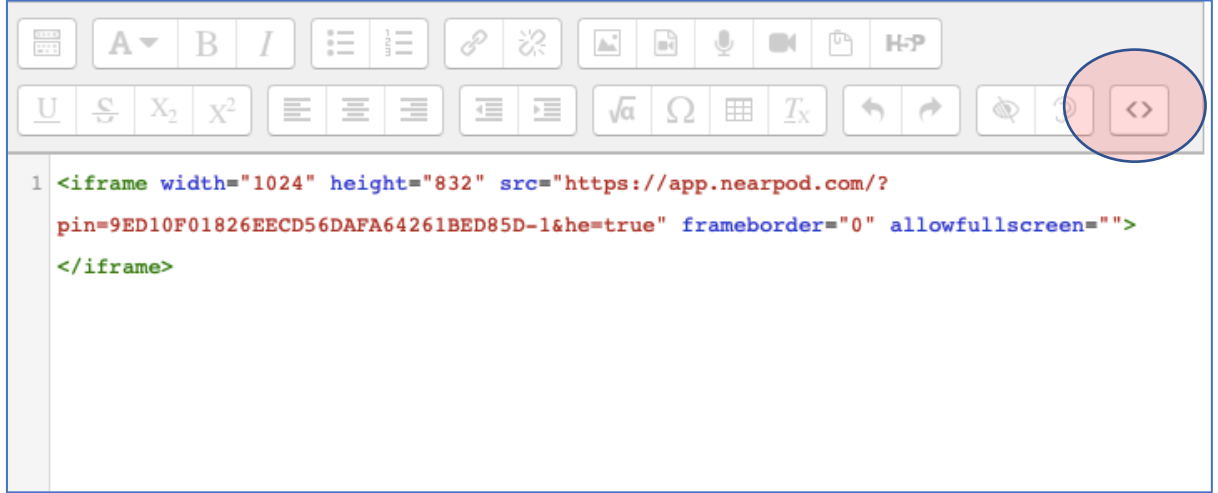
A B I H5P

U S $X_2$ $X^2$ $\sqrt{a}$ Ω $T_x$ <>

1 <iframe width="1024" height="832" src="https://app.nearpod.com/?pin=9ED10F01826EECD56DAFA64261BED85D-1&he=true" frameborder="0" allowfullscreen="">
</iframe>